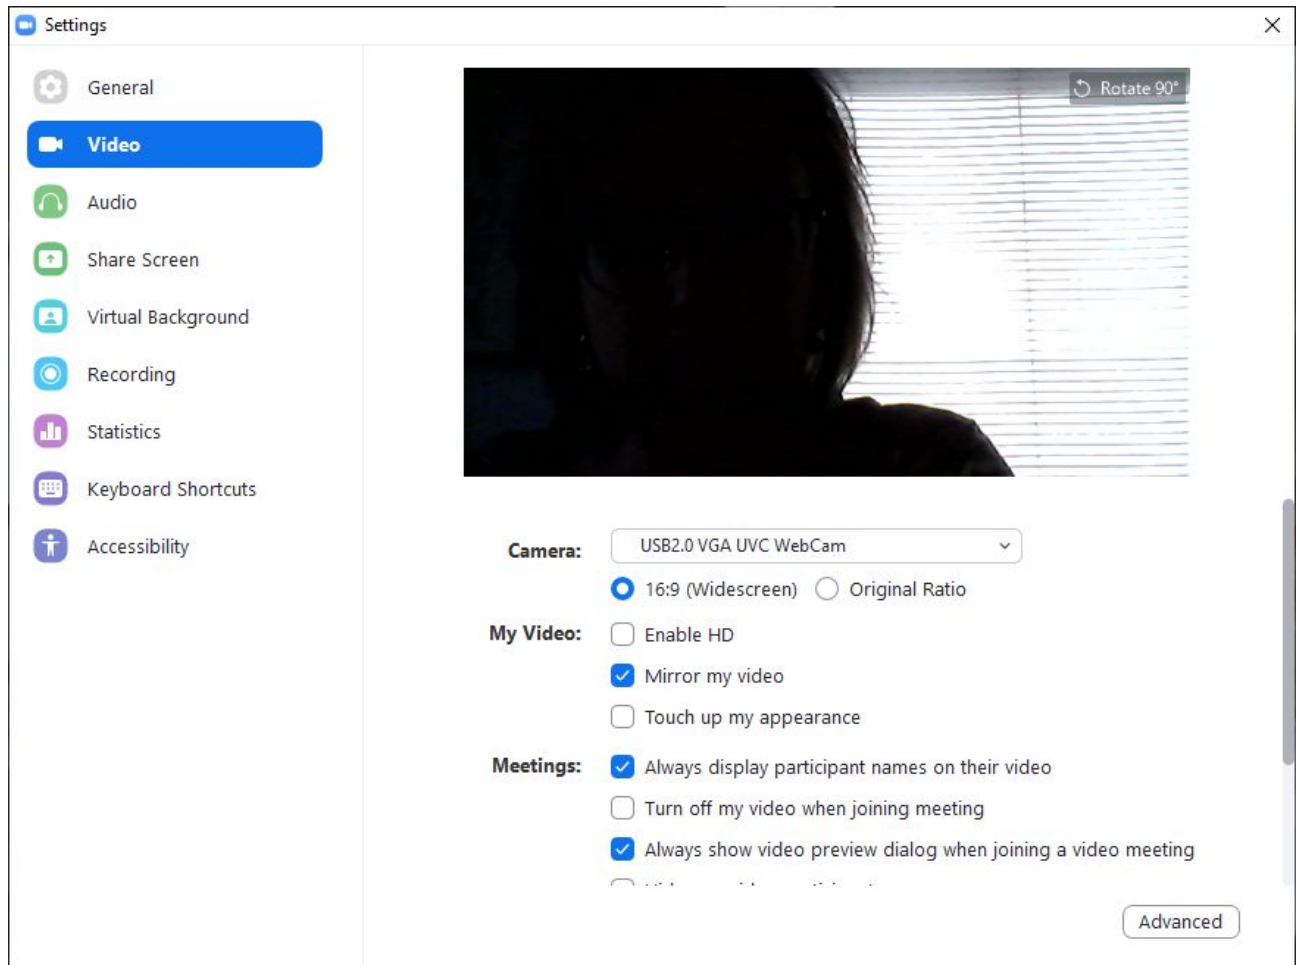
Settings

General
Video
Audio
Share Screen
Virtual Background
Recording
Statistics
Keyboard Shortcuts
Accessibility

Rotate 90°

Camera: USB2.0 VGA UVC WebCam
16:9 (Widescreen) Original Ratio
My Video: Enable HD
Mirror my video
Touch up my appearance
Meetings: Always display participant names on their video
Turn off my video when joining meeting
Always show video preview dialog when joining a video meeting
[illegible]

Advanced